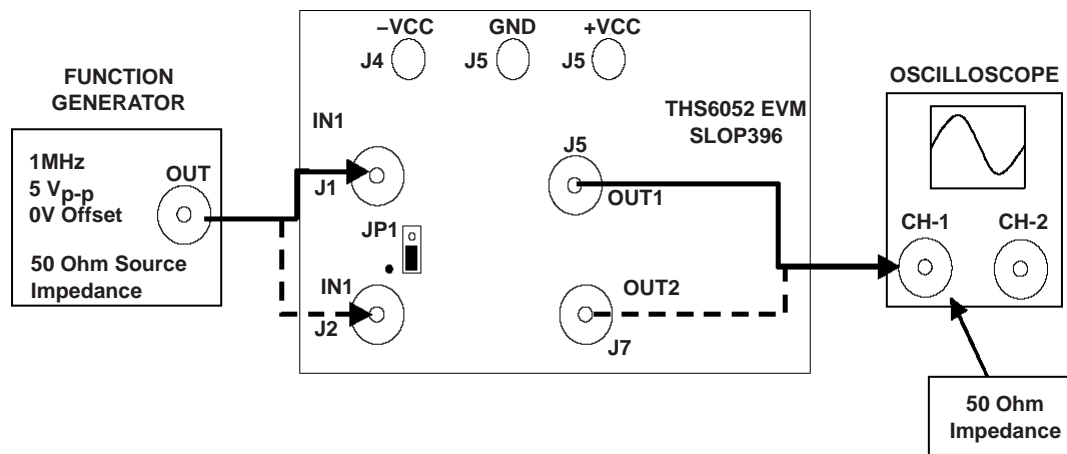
FUNCTION GENERATOR

1MHz
5 $V_{p-p}$
0V Offset

OUT

50 Ohm Source Impedance

–VCC
J4

GND
J5

+VCC
J5

IN1
J1

JP1

IN1
J2

THS6052 EVM
SLOP396

J5
OUT1

OUT2
J7

OSCILLOSCOPE

CH-1

CH-2

50 Ohm Impedance